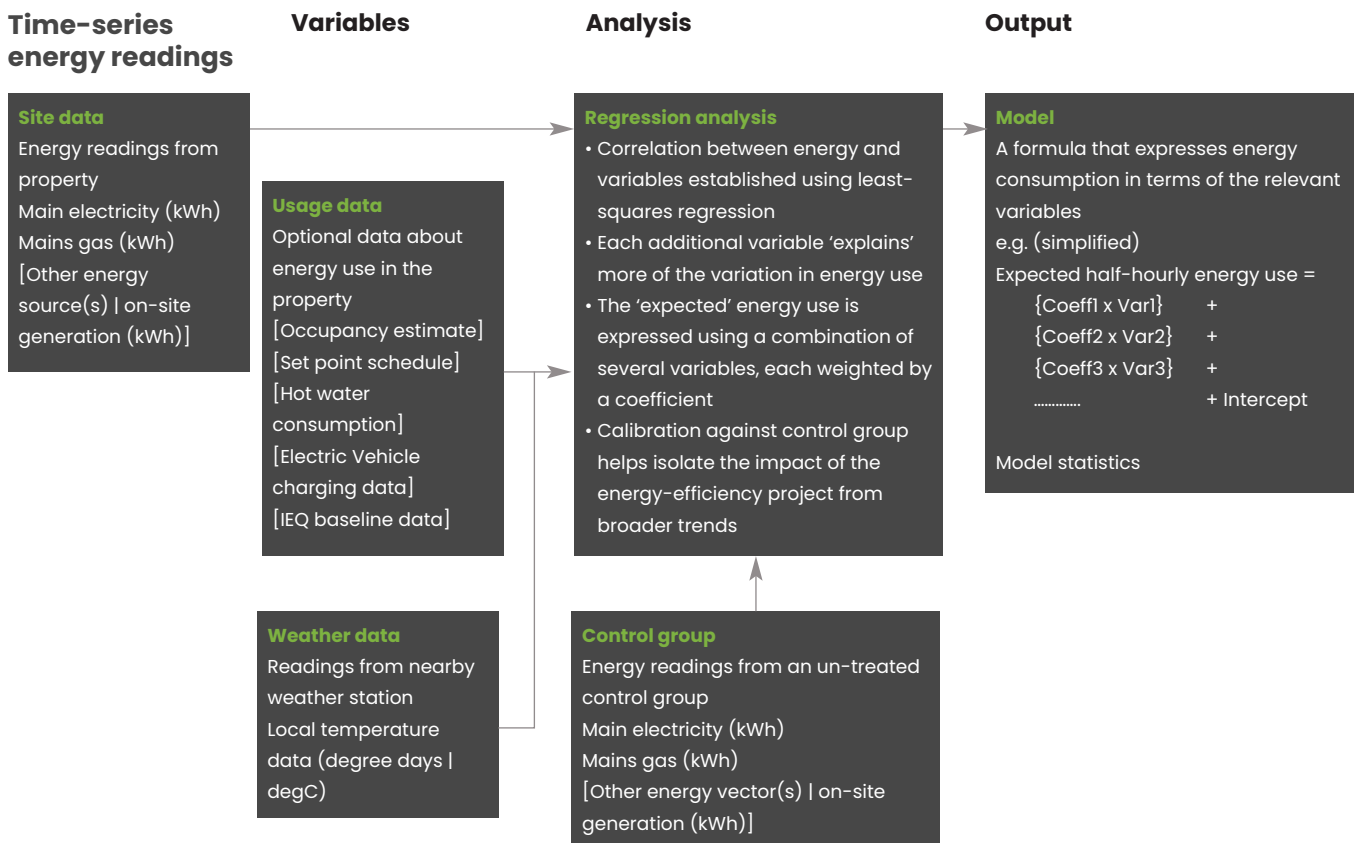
Time-series energy readings

Variables

Analysis

Output

Site data
Energy readings from property
Main electricity (kWh)
Mains gas (kWh)
[Other energy source(s) | on-site generation (kWh)]

Usage data
Optional data about energy use in the property
[Occupancy estimate]
[Set point schedule]
[Hot water consumption]
[Electric Vehicle charging data]
[IEQ baseline data]

Weather data
Readings from nearby weather station
Local temperature data (degree days | degC)

Regression analysis
• Correlation between energy and variables established using least-squares regression
• Each additional variable 'explains' more of the variation in energy use
• The 'expected' energy use is expressed using a combination of several variables, each weighted by a coefficient
• Calibration against control group helps isolate the impact of the energy-efficiency project from broader trends

Control group
Energy readings from an un-treated control group
Main electricity (kWh)
Mains gas (kWh)
[Other energy vector(s) | on-site generation (kWh)]

Model
A formula that expresses energy consumption in terms of the relevant variables
e.g. (simplified)
Expected half-hourly energy use =
{Coeff1 x Var1} +
{Coeff2 x Var2} +
{Coeff3 x Var3} +
............ + Intercept

Model statistics